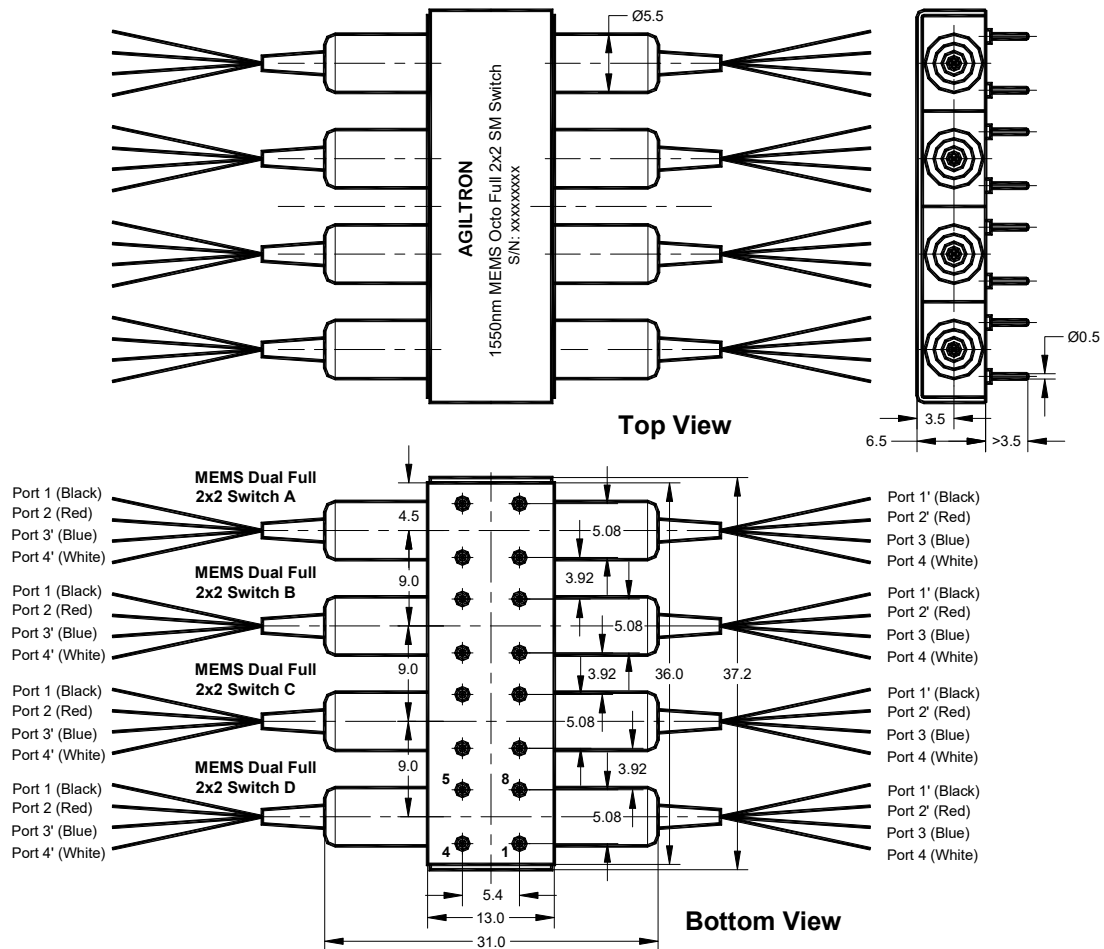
Ø5.5

AGILTRON
1550nm MEMS Octo Full 2x2 SM Switch
S/N: xxxxxxxxx

Ø0.5

3.5
6.5
>3.5

Top View

MEMS Dual Full
2x2 Switch A
Port 1 (Black)
Port 2 (Red)
Port 3' (Blue)
Port 4' (White)

MEMS Dual Full
2x2 Switch B
Port 1 (Black)
Port 2 (Red)
Port 3' (Blue)
Port 4' (White)

MEMS Dual Full
2x2 Switch C
Port 1 (Black)
Port 2 (Red)
Port 3' (Blue)
Port 4' (White)

MEMS Dual Full
2x2 Switch D
Port 1 (Black)
Port 2 (Red)
Port 3' (Blue)
Port 4' (White)

4.5
9.0
9.0
9.0
5
8
4
1
5.08
3.92
5.08
3.92
5.08
3.92
5.08
36.0
37.2
5.4
13.0
31.0

Port 1' (Black)
Port 2' (Red)
Port 3 (Blue)
Port 4 (White)
Port 1' (Black)
Port 2' (Red)
Port 3 (Blue)
Port 4 (White)
Port 1' (Black)
Port 2' (Red)
Port 3 (Blue)
Port 4 (White)
Port 1' (Black)
Port 2' (Red)
Port 3 (Blue)
Port 4 (White)

Bottom View